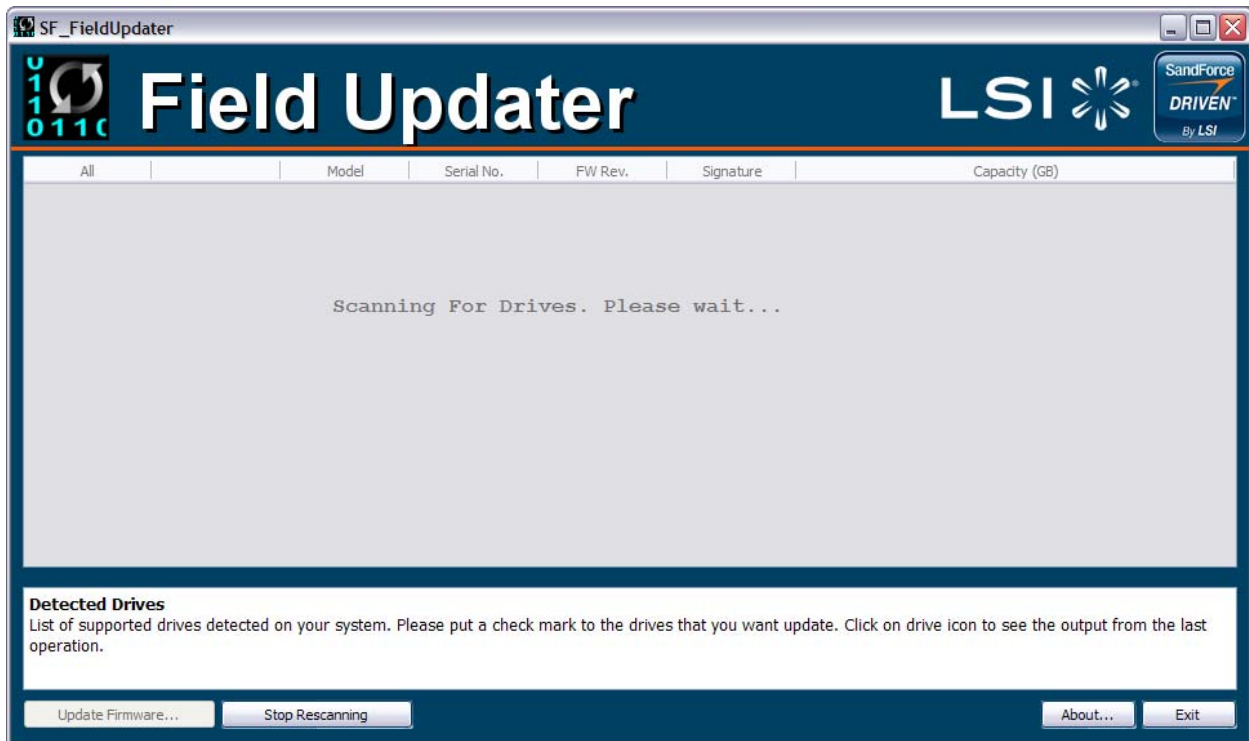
SF_FieldUpdater

Field Updater

LSI

SandForce DRIVEN By LSI

| All | | Model | Serial No. | FW Rev. | Signature | Capacity (GB) |
|---|---|---|---|---|---|---|

Scanning For Drives. Please wait...

Detected Drives
List of supported drives detected on your system. Please put a check mark to the drives that you want update. Click on drive icon to see the output from the last operation.

Update Firmware... Stop Rescanning About... Exit